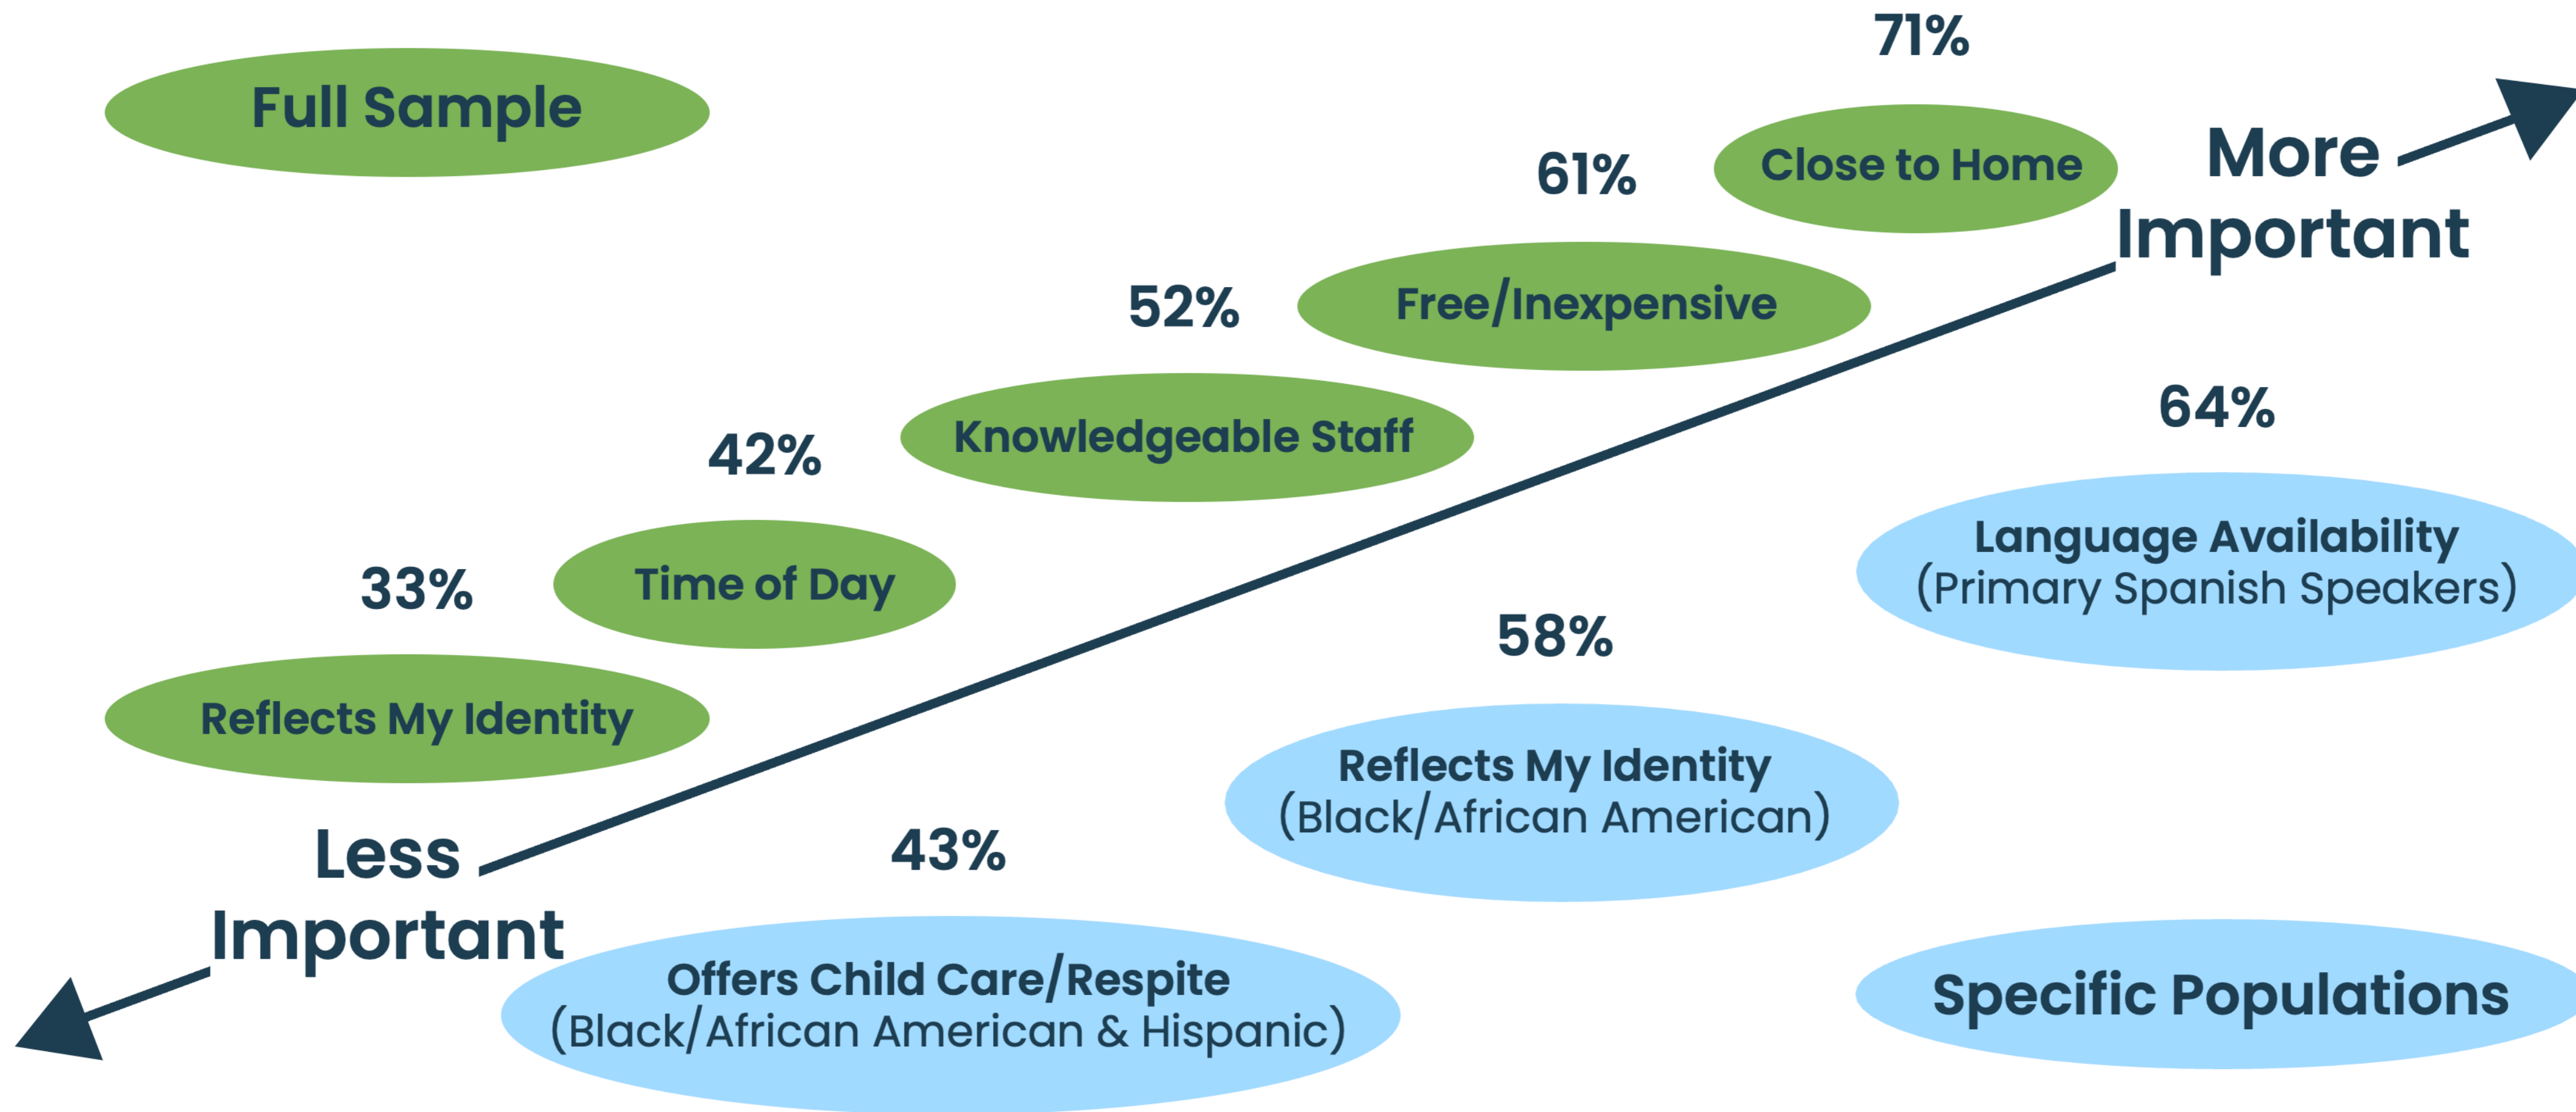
Full Sample

71%
Close to Home

More Important

61%
Free/Inexpensive

52%
Knowledgeable Staff

42%
Time of Day

33%
Reflects My Identity

64%
Language Availability
(Primary Spanish Speakers)

58%
Reflects My Identity
(Black/African American)

Less Important

43%
Offers Child Care/Respite
(Black/African American & Hispanic)

Specific Populations